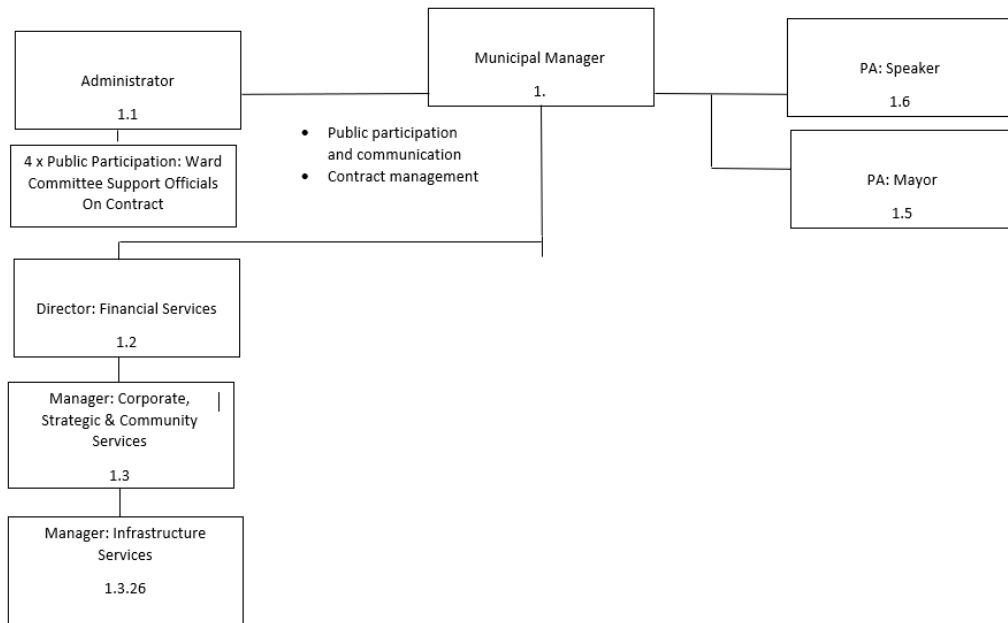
Administrator

1.1

4 x Public Participation: Ward Committee Support Officials On Contract

Municipal Manager

1.

- Public participation and communication
- Contract management

PA: Speaker

1.6

PA: Mayor

1.5

Director: Financial Services

1.2

Manager: Corporate, Strategic & Community Services

1.3

Manager: Infrastructure Services

1.3.26